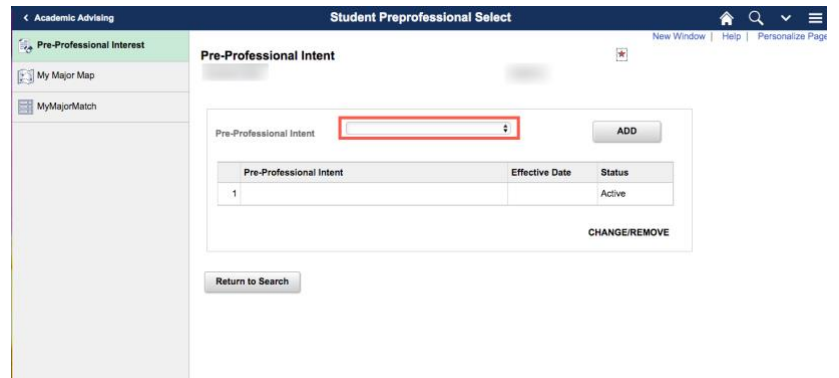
< Academic Advising

Student Preprofessional Select

New Window | Help | Personalize Page

Pre-Professional Interest

My Major Map

MyMajorMatch

Pre-Professional Intent

Pre-Professional Intent

ADD

| | Pre-Professional Intent | Effective Date | Status |
|---|---|---|---|
| 1 | | | Active |

CHANGE/REMOVE

Return to Search